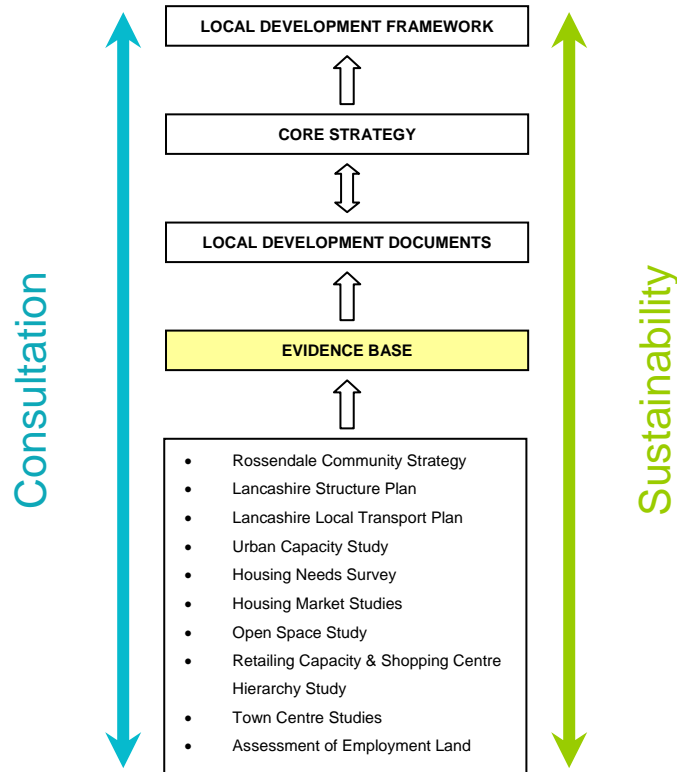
Consultation

LOCAL DEVELOPMENT FRAMEWORK

CORE STRATEGY

LOCAL DEVELOPMENT DOCUMENTS

EVIDENCE BASE

- Rossendale Community Strategy
- Lancashire Structure Plan
- Lancashire Local Transport Plan
- Urban Capacity Study
- Housing Needs Survey
- Housing Market Studies
- Open Space Study
- Retailing Capacity & Shopping Centre Hierarchy Study
- Town Centre Studies
- Assessment of Employment Land

Sustainability